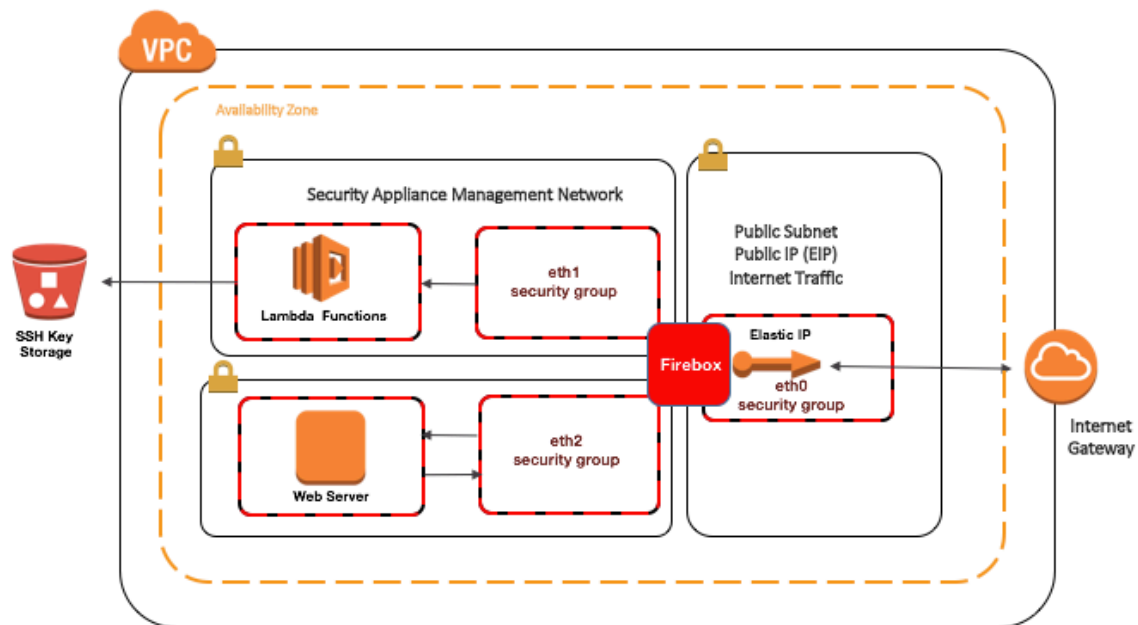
VPC

Availability Zone

Security Appliance Management Network

Lambda Functions

eth1
security group

Public Subnet
Public IP (EIP)
Internet Traffic

SSH Key
Storage

Firebox

Elastic IP

eth0
security group

Internet
Gateway

Web Server

eth2
security group